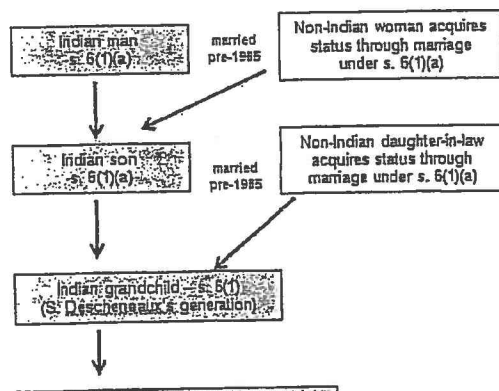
Indian man s. 6(1)(a)

married pre-1985

Non-Indian woman acquires status through marriage under s. 6(1)(a)

Indian son s. 6(1)(a)

married pre-1985

Non-Indian daughter-in-law acquires status through marriage under s. 6(1)(a)

Indian grandchild - s. 6(1) (S. Descheneaux's generation)

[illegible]